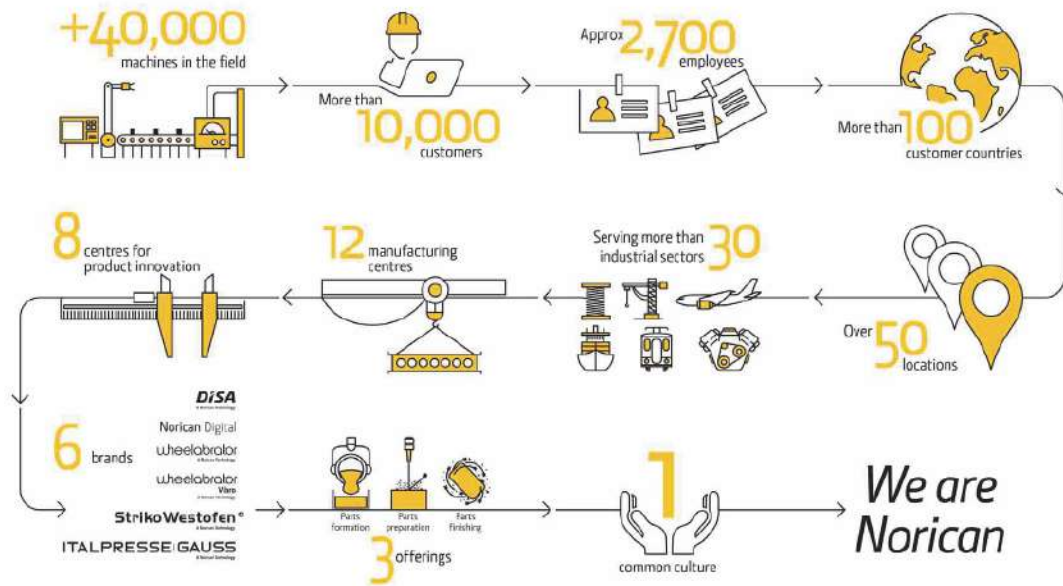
+40,000
machines in the field

More than
10,000
customers

Approx 2,700
employees

More than 100
customer countries

Over 50
locations

Serving more than 30
industrial sectors

12 manufacturing centres

8 centres for product innovation

6 brands

DISA
A Norican Technology

Norican Digital

wheelabrator
A Norican Technology

wheelabrator
Vibro
A Norican Technology

StrikoWestofen®
A Norican Technology

ITALPRESSE GAUSS
A Norican Technology

Parts formation

Parts preparation

Parts finishing

3 offerings

1
common culture

We are Norican